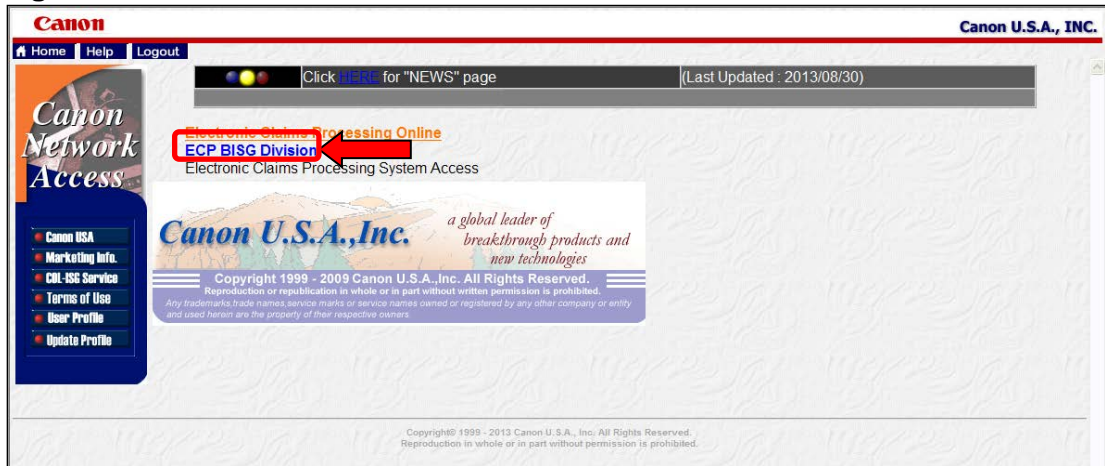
Canon

Canon U.S.A., INC.

Home Help Logout

Click HERE for "NEWS" page

(Last Updated : 2013/08/30)

Canon Network Access

Electronic Claims Processing Online
ECP BISG Division
Electronic Claims Processing System Access

Canon USA
Marketing Info.
CBL-ISG Service
Terms of Use
User Profile
Update Profile

Canon U.S.A.,Inc.

a global leader of breakthrough products and new technologies

Copyright 1999 - 2009 Canon U.S.A.,Inc. All Rights Reserved.
Reproduction or republication in whole or in part without written permission is prohibited.
Any trademarks,trade names,service marks or service names owned or registered by any other company or entity and used herein are the property of their respective owners.

Copyright© 1999 - 2013 Canon U.S.A., Inc. All Rights Reserved.
Reproduction in whole or in part without permission is prohibited.